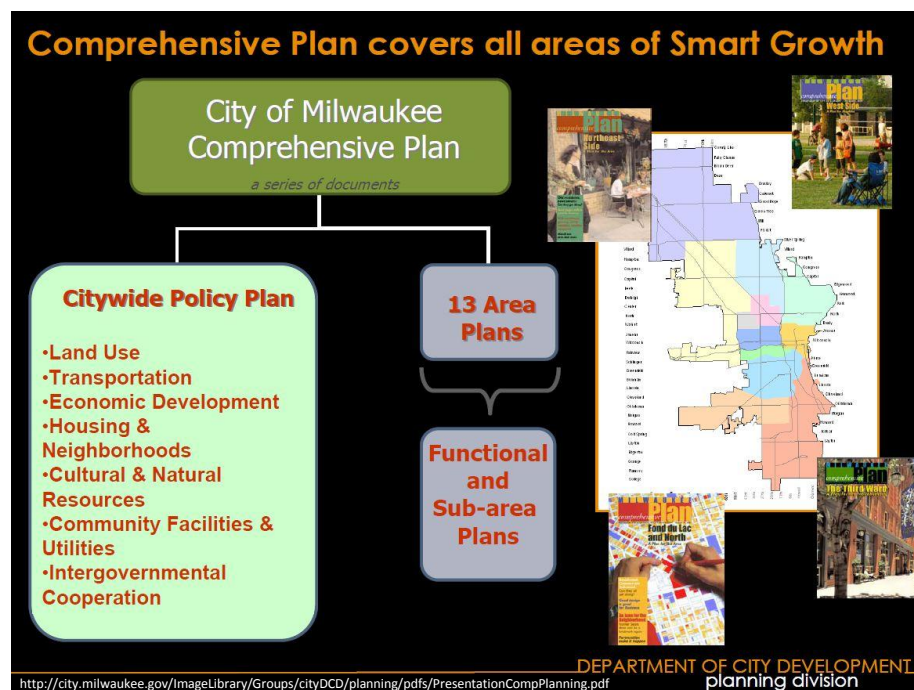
Comprehensive Plan covers all areas of Smart Growth

City of Milwaukee Comprehensive Plan

a series of documents

Citywide Policy Plan

•Land Use
•Transportation
•Economic Development
•Housing & Neighborhoods
•Cultural & Natural Resources
•Community Facilities & Utilities
•Intergovernmental Cooperation

13 Area Plans

Functional and Sub-area Plans

Plan
Northeast Side

Plan
West Side

Plan
Fond du Lac and North

Plan
The Third Ward

DEPARTMENT OF CITY DEVELOPMENT
planning division

http://city.milwaukee.gov/ImageLibrary/Groups/cityDCD/planning/pdfs/PresentationCompPlanning.pdf